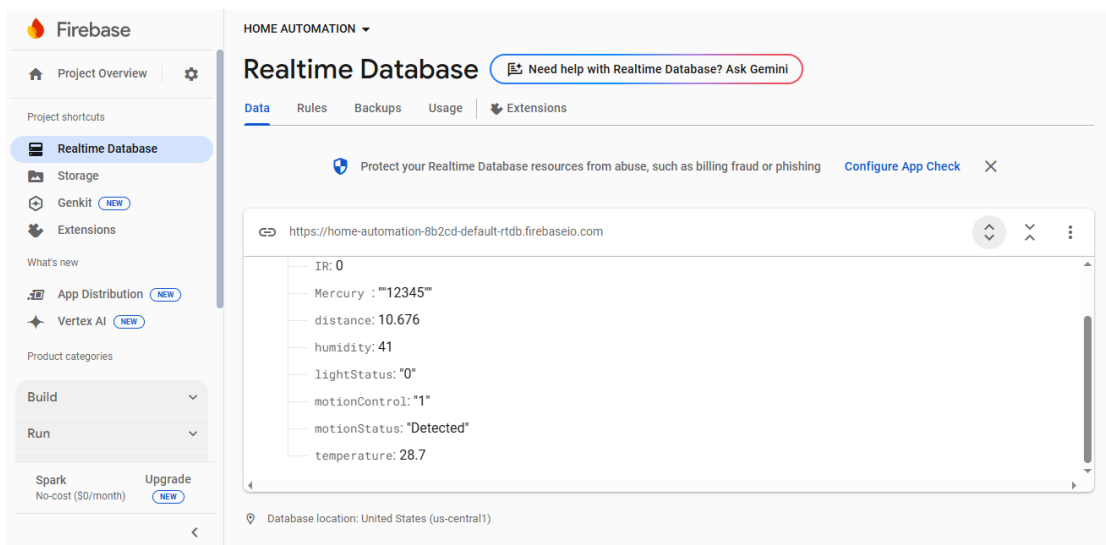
Firebase

Project Overview

Project shortcuts

Realtime Database
Storage
Genkit NEW
Extensions

What's new

App Distribution NEW
Vertex AI NEW

Product categories

Build
Run

Spark
No-cost ($0/month)
Upgrade
NEW

HOME AUTOMATION

Realtime Database
Need help with Realtime Database? Ask Gemini

Data Rules Backups Usage Extensions

Protect your Realtime Database resources from abuse, such as billing fraud or phishing Configure App Check

https://home-automation-8b2cd-default-rtdb.firebaseio.com

IR: 0
Mercury : ""12345""
distance: 10.676
humidity: 41
lightStatus: "0"
motionControl: "1"
motionStatus: "Detected"
temperature: 28.7

Database location: United States (us-central1)